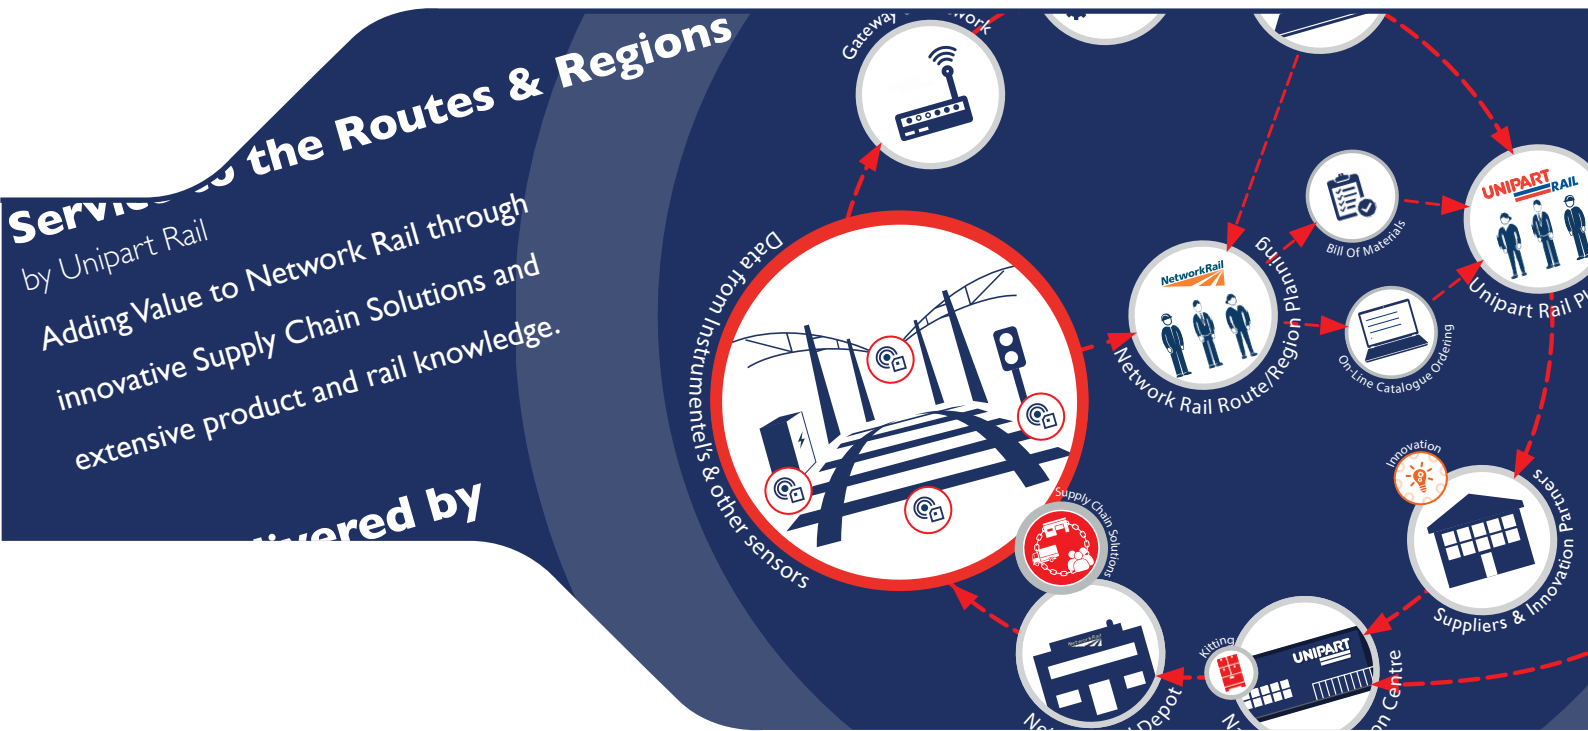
Servi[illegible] the Routes & Regions
by Unipart Rail
Adding Value to Network Rail through innovative Supply Chain Solutions and extensive product and rail knowledge.

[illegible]ivered by

Gateway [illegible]work

Data from Instrumentell's & other sensors

NetworkRail

Network Rail Route/Region Planning

Bill Of Materials

On-Line Catalogue Ordering

UNIPART RAIL

Unipart Rail Pl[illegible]

Innovation

Suppliers & Innovation Partners

Supply Chain Solutions

Kitting

UNIPART

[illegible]on Centre

Ne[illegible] Depot

N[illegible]